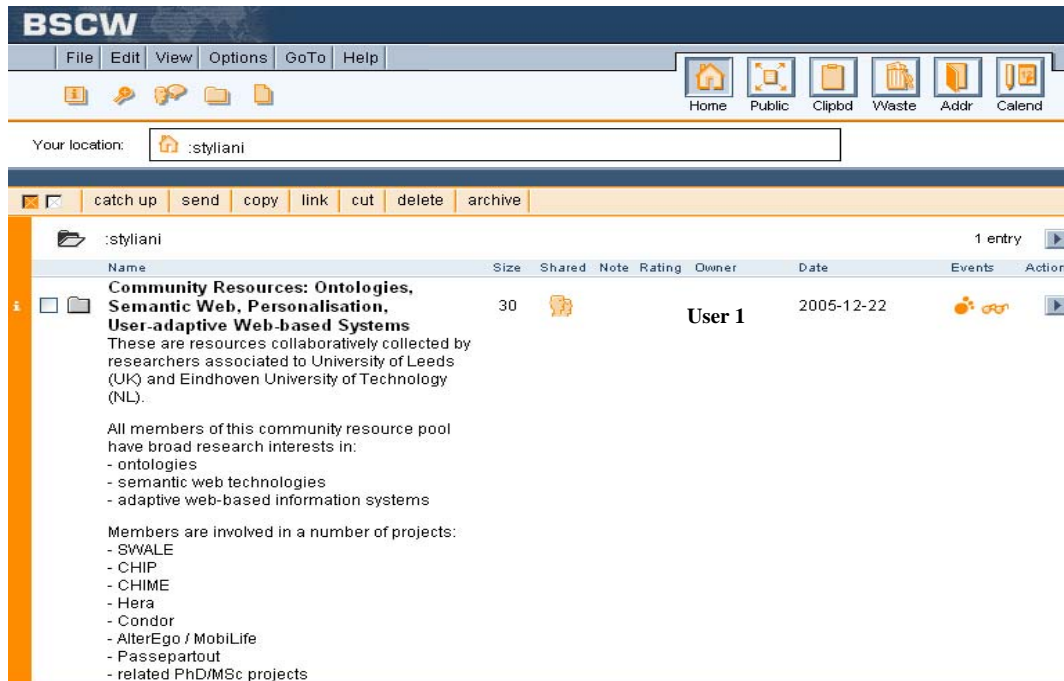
BSCW

File | Edit | View | Options | GoTo | Help

Home Public Clipbd Waste Addr Calend

Your location: :styliani

catch up | send | copy | link | cut | delete | archive

:styliani

1 entry

| Name | Size | Shared | Note | Rating | Owner | Date | Events | Action |
|---|---|---|---|---|---|---|---|---|
| **Community Resources: Ontologies, Semantic Web, Personalisation, User-adaptive Web-based Systems** These are resources collaboratively collected by researchers associated to University of Leeds (UK) and Eindhoven University of Technology (NL). | 30 | | | | User 1 | 2005-12-22 | | |

All members of this community resource pool have broad research interests in:
- ontologies
- semantic web technologies
- adaptive web-based information systems

Members are involved in a number of projects:
- SWALE
- CHIP
- CHIME
- Hera
- Condor
- AlterEgo / MobiLife
- Passepartout
- related PhD/MSc projects